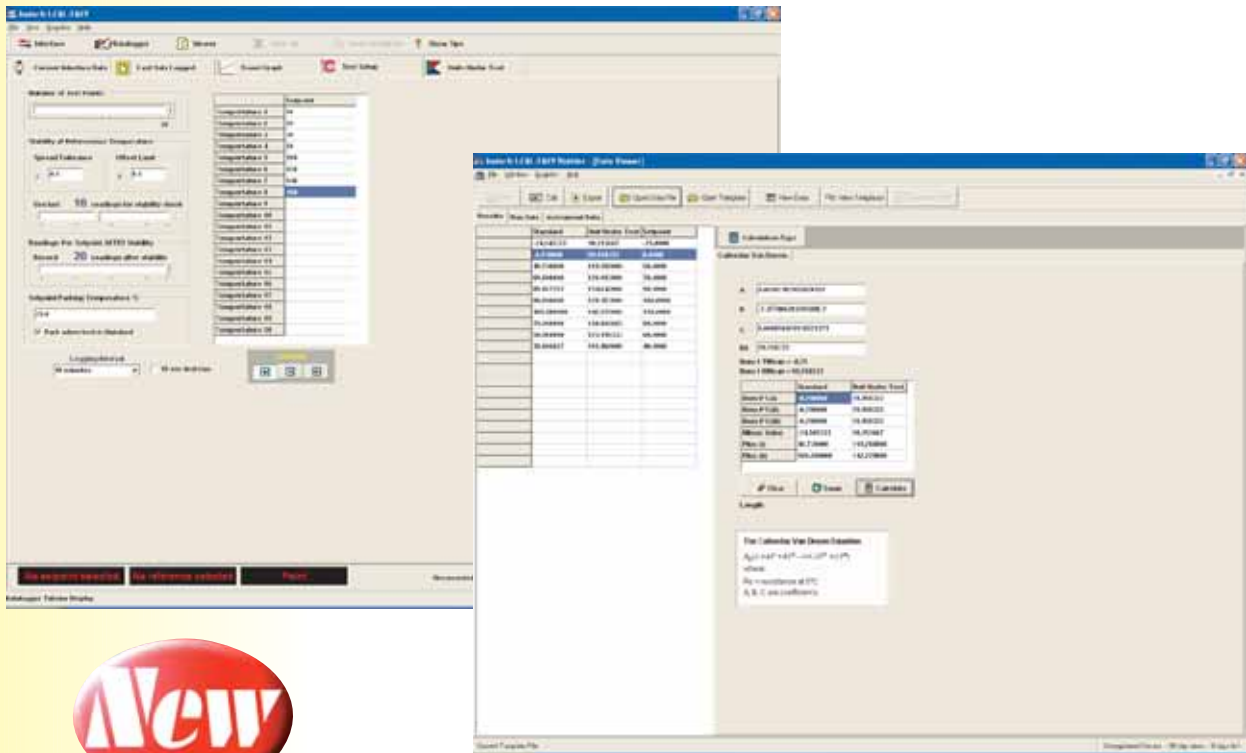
Isotech LCAL 1807

Interface

Datalogger

Wizard

Show Tips

Current Interface Data

Last Data Logged

Graph

Test Setup

Number of test Points

Stability of Reference Temperature

Spread Tolerance

Offset Limit

Readings Per Setpoint After Stability

Record 20 readings after stability

Setpoint

Temperature 1

Temperature 2

Temperature 3

Temperature 4

Temperature 5

Temperature 6

Temperature 7

Temperature 8

Temperature 9

Temperature 10

No setpoint selected

No reference selected

Isotech LCAL 1807 Results - [Data Viewer]

File Window Graphs Help

Edit

Export

Open Data File

Open Template

View Data

Results

Raw Data

Calibration Type

Callendar Van Dusen

A

B

C

R0

Standard

Unit Under Test

Setpoint

Clear

Save

Calculate

Length

The Callendar Van Dusen Equation

New